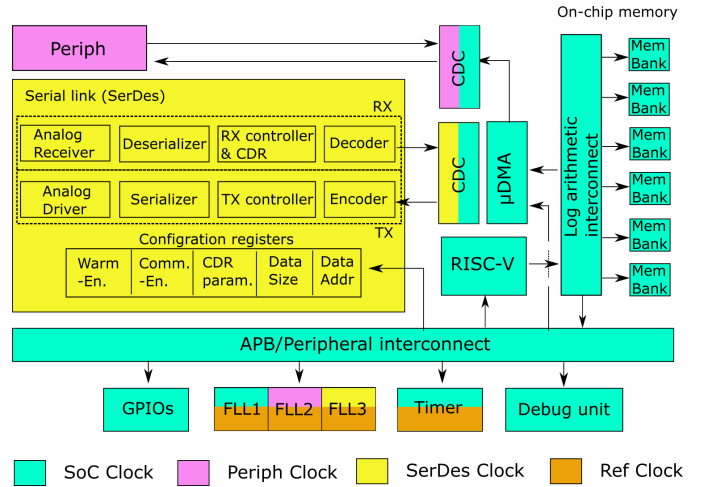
On-chip memory

Periph

CDC

Serial link (SerDes)

RX

Analog Receiver

Deserializer

RX controller & CDR

Decoder

CDC

µDMA

Log arithmetic interconnect

Mem Bank

Mem Bank

Mem Bank

Mem Bank

Mem Bank

Mem Bank

Analog Driver

Serializer

TX controller

Encoder

TX

Configration registers

| Warm -En. | Comm. -En. | CDR param. | Data Size | Data Addr |
|---|---|---|---|---|

RISC-V

APB/Peripheral interconnect

GPIOs

FLL1

FLL2

FLL3

Timer

Debug unit

SoC Clock

Periph Clock

SerDes Clock

Ref Clock